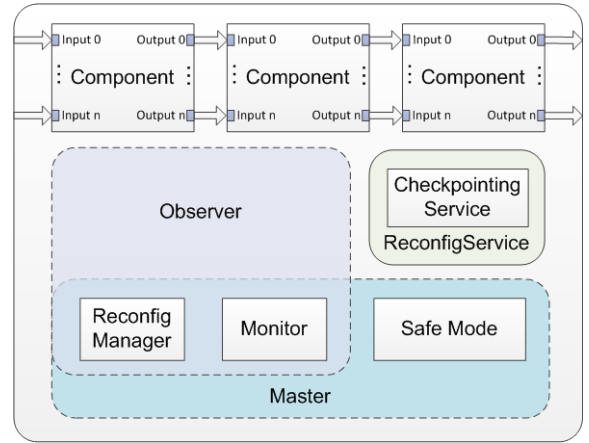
Input 0
Output 0
: Component :
Input n
Output n

Input 0
Output 0
: Component :
Input n
Output n

Input 0
Output 0
: Component :
Input n
Output n

Observer

Checkpointing Service
ReconfigService

Reconfig Manager
Monitor
Safe Mode
Master